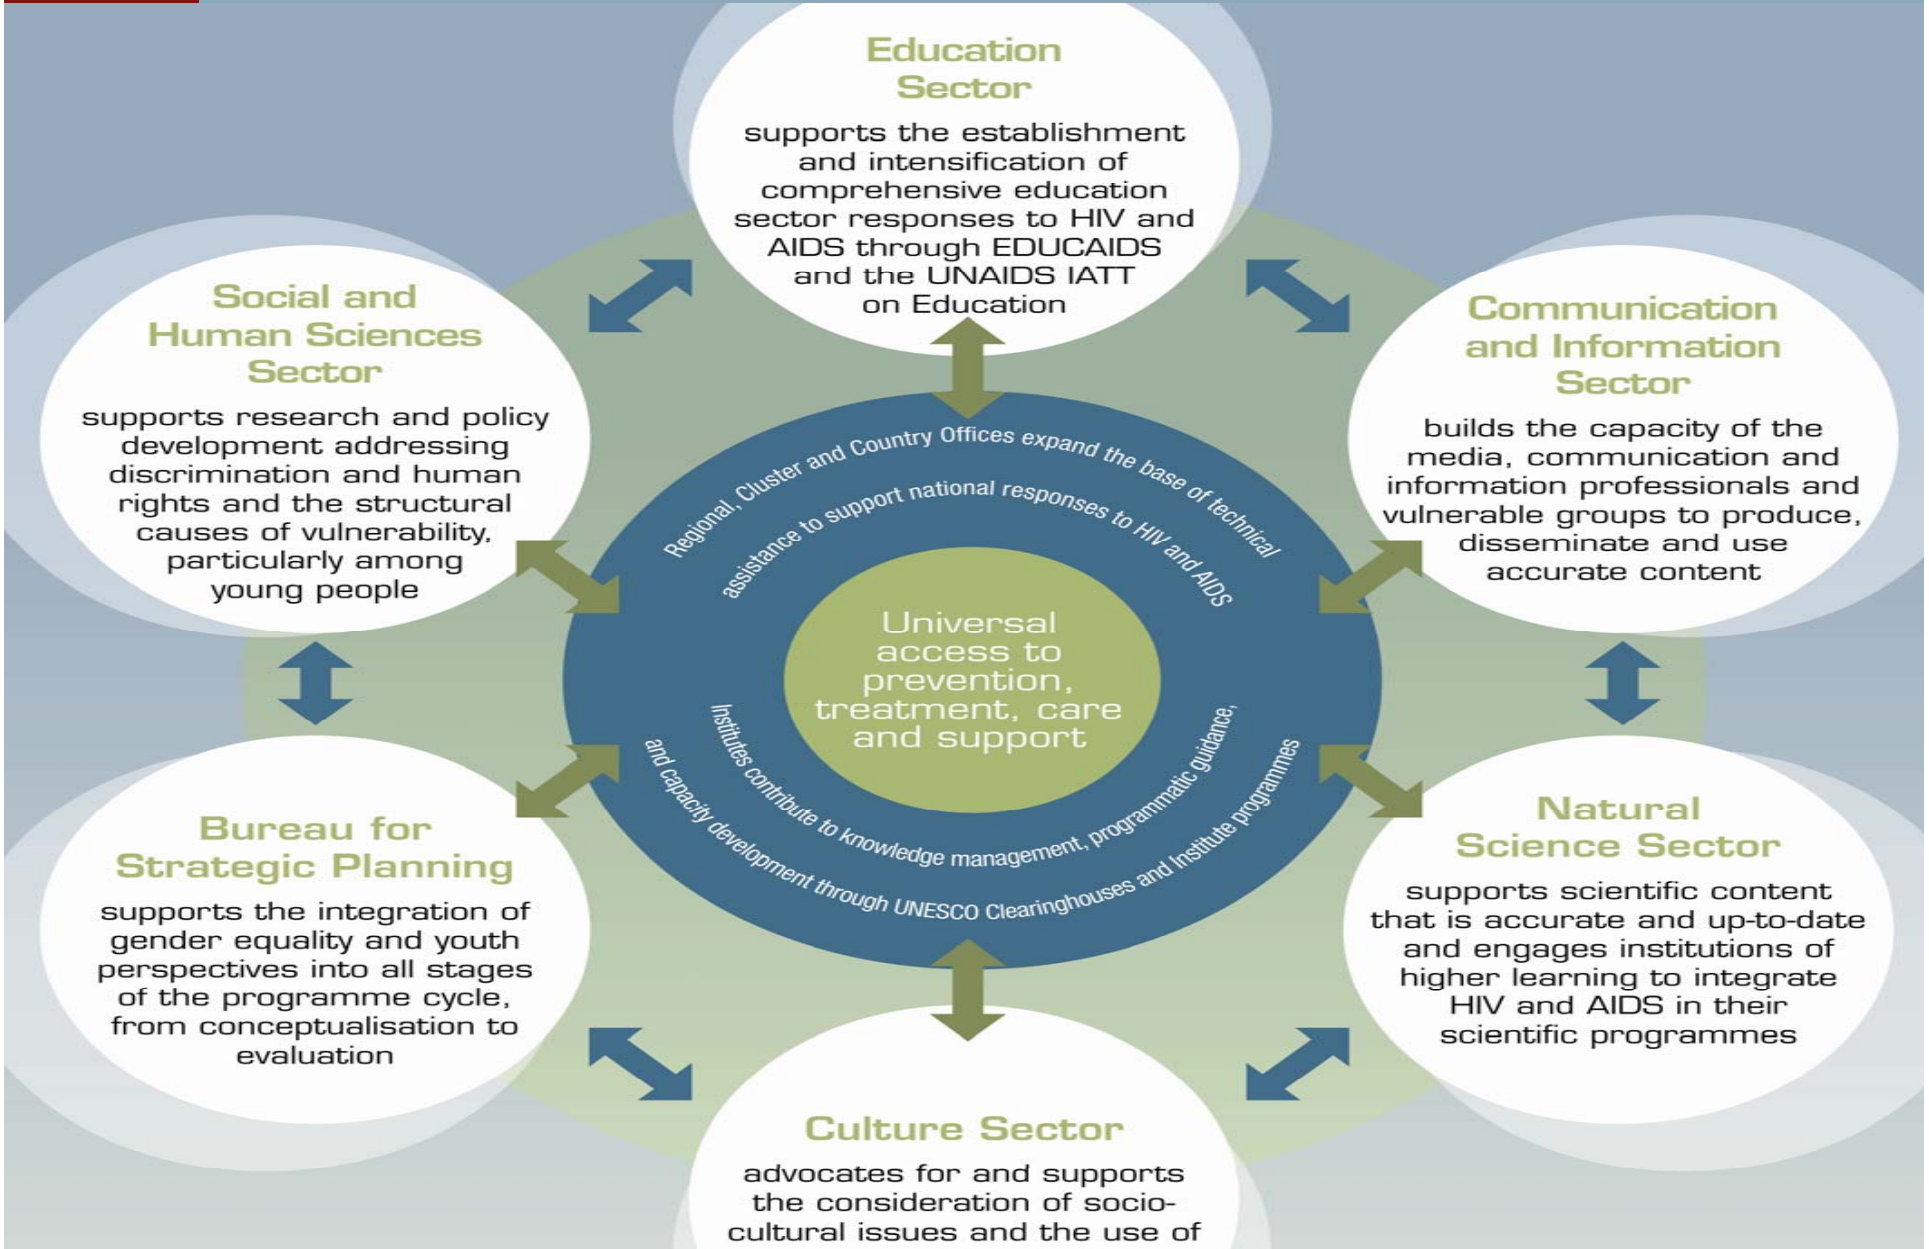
Education Sector

supports the establishment and intensification of comprehensive education sector responses to HIV and AIDS through EDUCAIDS and the UNAIDS IATT on Education

Social and Human Sciences Sector

supports research and policy development addressing discrimination and human rights and the structural causes of vulnerability, particularly among young people

Communication and Information Sector

builds the capacity of the media, communication and information professionals and vulnerable groups to produce, disseminate and use accurate content

Regional, Cluster and Country Offices expand the base of technical assistance to support national responses to HIV and AIDS

Universal access to prevention, treatment, care and support

Institutes contribute to knowledge management, programmatic guidance, and capacity development through UNESCO Clearinghouses and Institute programmes

Bureau for Strategic Planning

supports the integration of gender equality and youth perspectives into all stages of the programme cycle, from conceptualisation to evaluation

Natural Science Sector

supports scientific content that is accurate and up-to-date and engages institutions of higher learning to integrate HIV and AIDS in their scientific programmes

Culture Sector

advocates for and supports the consideration of socio-cultural issues and the use of